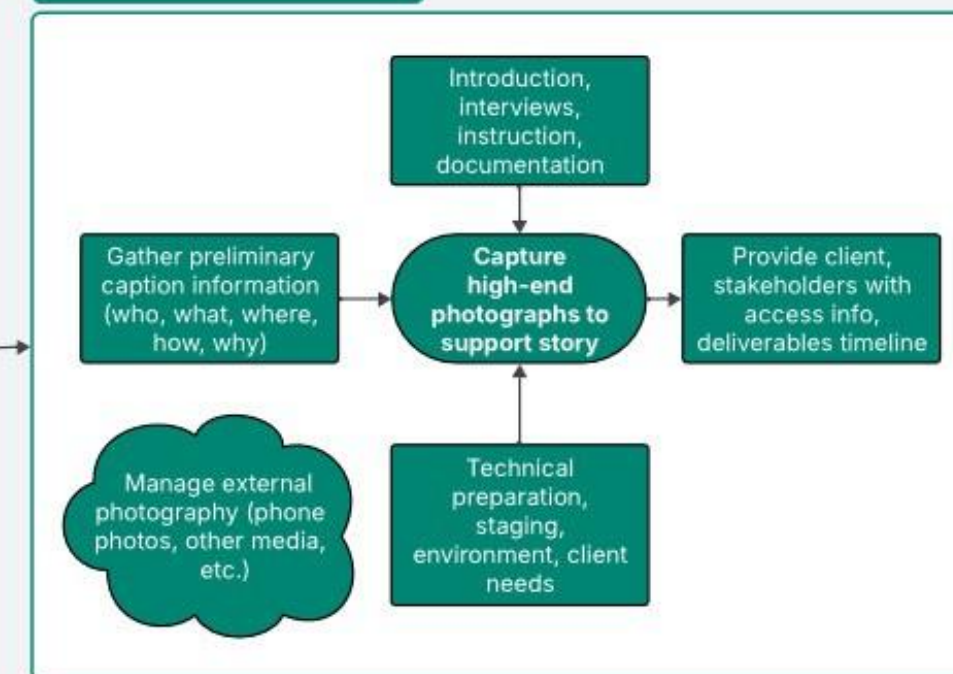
Introduction, interviews, instruction, documentation

Gather preliminary caption information (who, what, where, how, why)

Capture high-end photographs to support story

Provide client, stakeholders with access info, deliverables timeline

Manage external photography (phone photos, other media, etc.)

Technical preparation, staging, environment, client needs